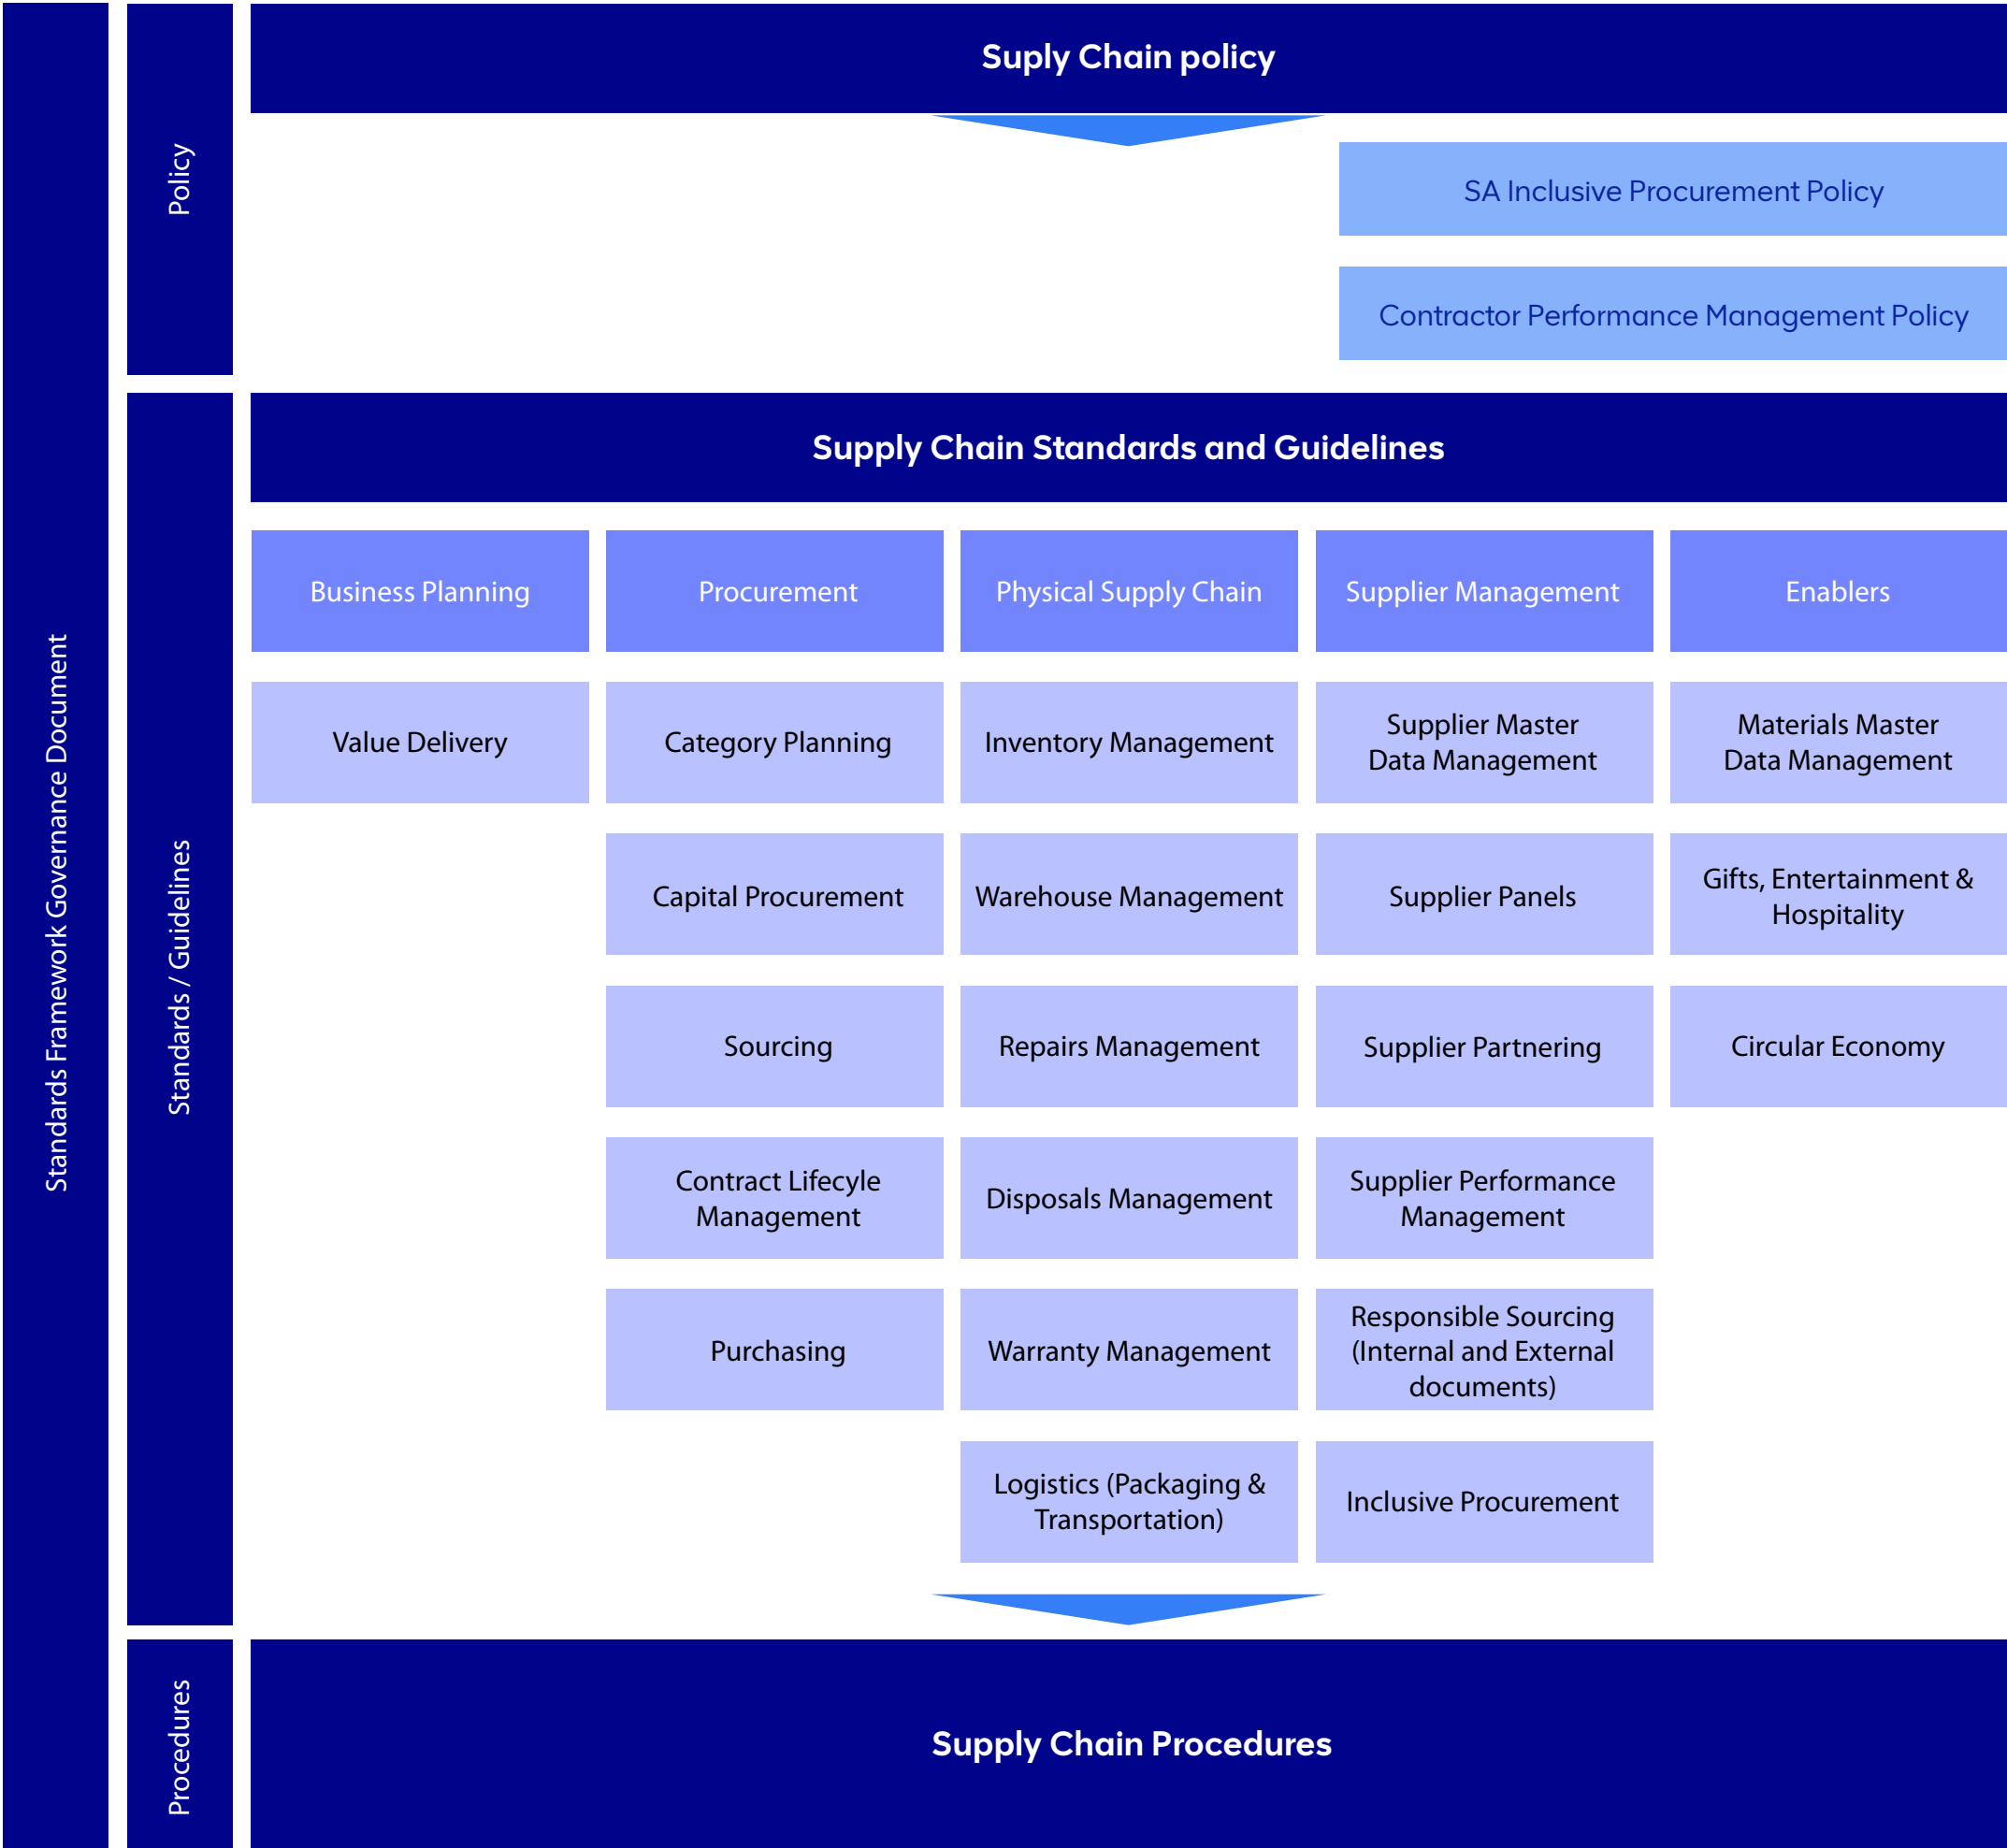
Standards Framework Governance Document

Policy

Suply Chain policy

SA Inclusive Procurement Policy

Contractor Performance Management Policy

Standards / Guidelines

Supply Chain Standards and Guidelines

| Business Planning | Procurement | Physical Supply Chain | Supplier Management | Enablers |
|---|---|---|---|---|
| Value Delivery | Category Planning | Inventory Management | Supplier Master Data Management | Materials Master Data Management |
| | Capital Procurement | Warehouse Management | Supplier Panels | Gifts, Entertainment & Hospitality |
| | Sourcing | Repairs Management | Supplier Partnering | Circular Economy |
| | Contract Lifecyle Management | Disposals Management | Supplier Performance Management | |
| | Purchasing | Warranty Management | Responsible Sourcing (Internal and External documents) | |
| | | Logistics (Packaging & Transportation) | Inclusive Procurement | |

Procedures

Supply Chain Procedures